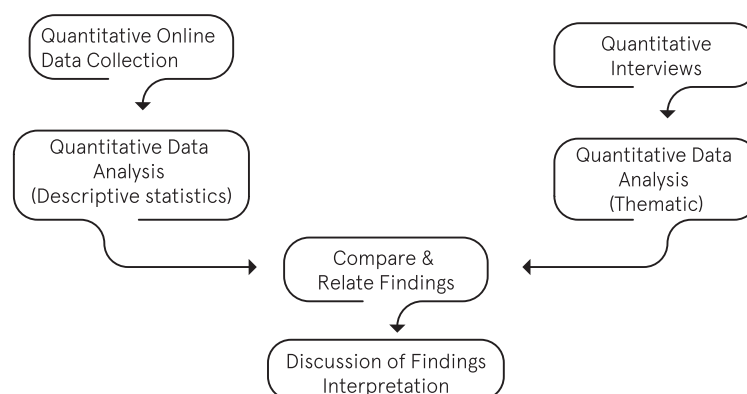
Quantitative Online Data Collection

Quantitative Interviews

Quantitative Data Analysis (Descriptive statistics)

Quantitative Data Analysis (Thematic)

Compare & Relate Findings

Discussion of Findings Interpretation